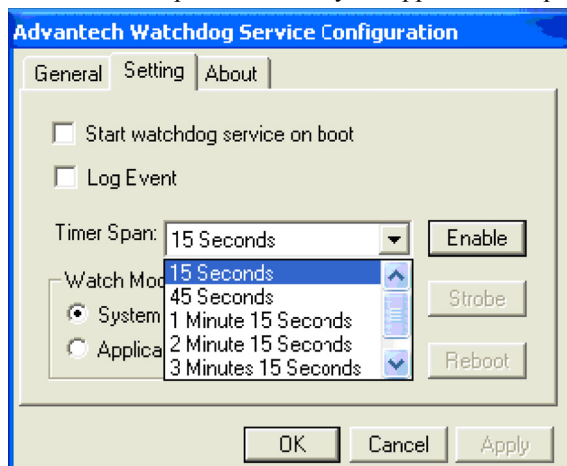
Advantech Watchdog Service Configuration

General | Setting | About

Start watchdog service on boot

Log Event

Timer Span: 15 Seconds

Enable

Watch Mo

System

Applica

15 Seconds
45 Seconds
1 Minute 15 Seconds
2 Minute 15 Seconds
3 Minutes 15 Seconds

Strobe

Reboot

OK | Cancel | Apply